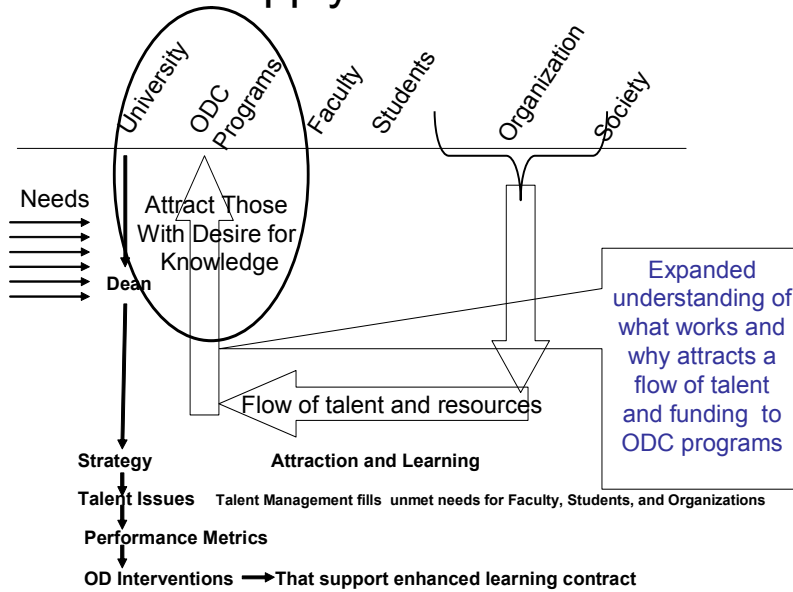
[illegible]

University

ODC Programs

Faculty

Students

Organization

Society

Needs

Attract Those With Desire for Knowledge

Dean

Expanded understanding of what works and why attracts a flow of talent and funding to ODC programs

Flow of talent and resources

Strategy

Attraction and Learning

Talent Issues

Talent Management fills unmet needs for Faculty, Students, and Organizations

Performance Metrics

OD Interventions

That support enhanced learning contract